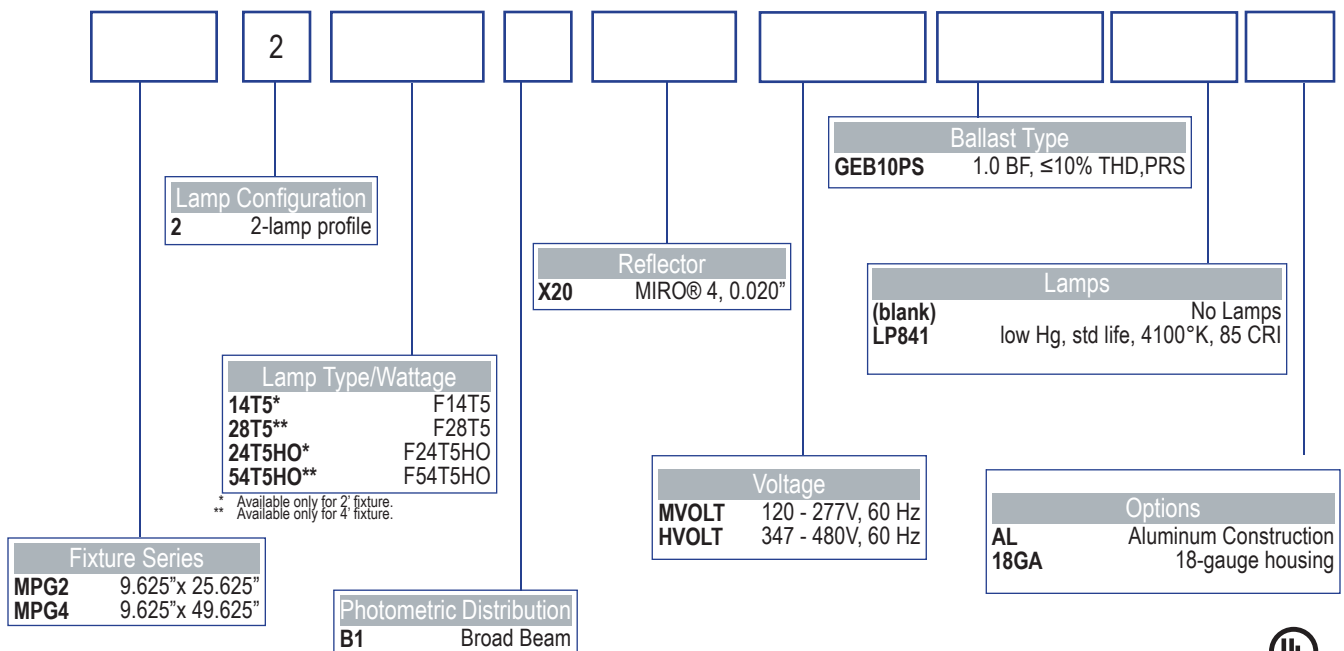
2

Lamp Configuration
2 2-lamp profile

Fixture Series
MPG2 9.625"x 25.625"
MPG4 9.625"x 49.625"

Lamp Type/Wattage
14T5* F14T5
28T5** F28T5
24T5HO* F24T5HO
54T5HO** F54T5HO
* Available only for 2' fixture.
** Available only for 4' fixture.

Photometric Distribution
B1 Broad Beam

Reflector
X20 MIRO® 4, 0.020"

Voltage
MVOLT 120 - 277V, 60 Hz
HVOLT 347 - 480V, 60 Hz

Ballast Type
GEB10PS 1.0 BF, ≤10% THD,PRS

Lamps
(blank) No Lamps
LP841 low Hg, std life, 4100°K, 85 CRI

Options
AL Aluminum Construction
18GA 18-gauge housing